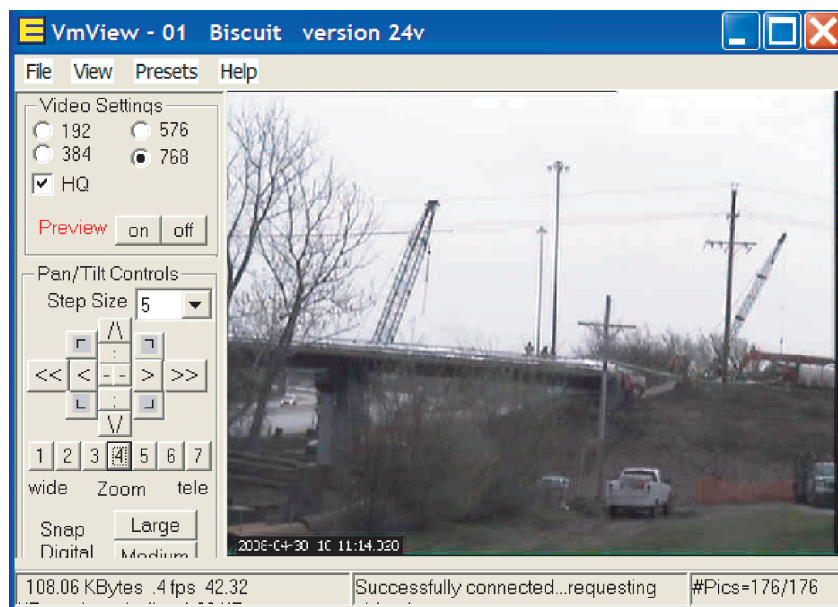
VmView - 01 Biscuit version 24v

File View Presets Help

Video Settings
192
384
576
768
HQ
Preview on off

Pan/Tilt Controls
Step Size 5

/\
<< < -- > >>
\/

1 2 3 4 5 6 7
wide Zoom tele

Snap Large
Digital Medium

2008-04-30 10 11:14.030

108.06 KBytes .4 fps 42.32
Successfully connected...requesting
#Pics=176/176